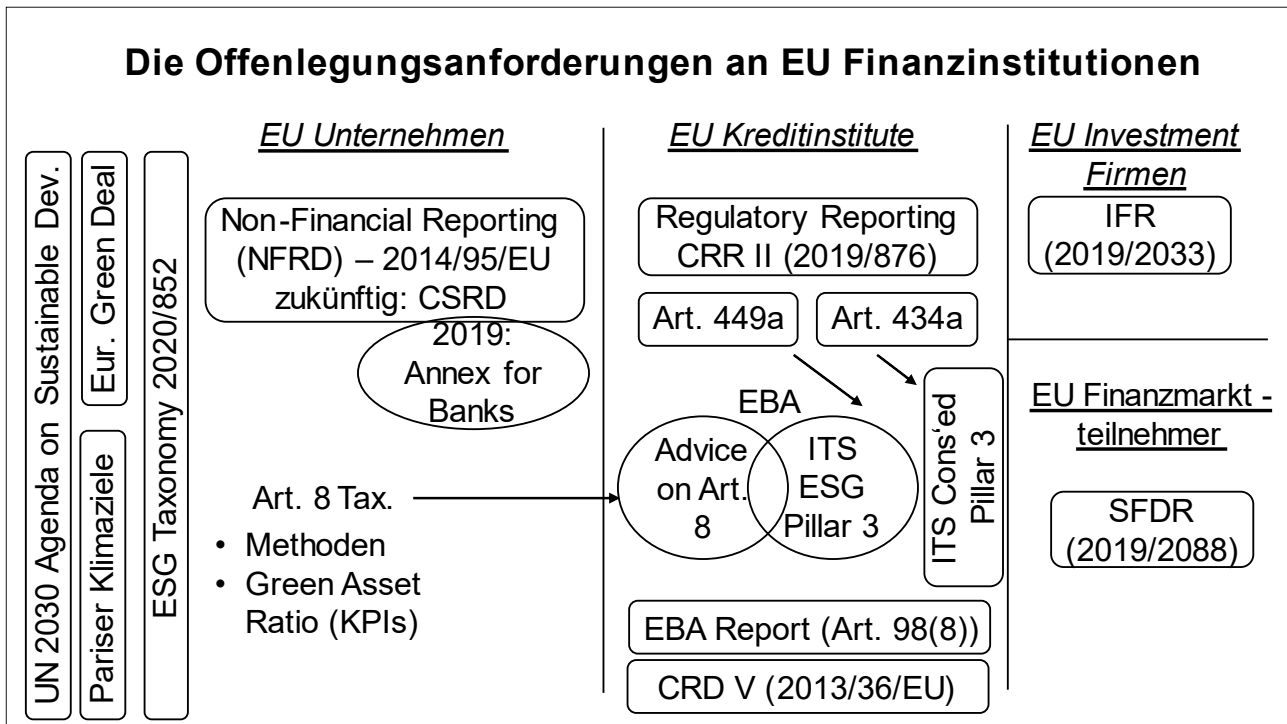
Die Offenlegungsanforderungen an EU Finanzinstitutionen

UN 2030 Agenda on Sustainable Dev.

Eur. Green Deal

Pariser Klimaziele

ESG Taxonomy 2020/852

EU Unternehmen

Non-Financial Reporting (NFRD) – 2014/95/EU zukünftig: CSRD

2019: Annex for Banks

Art. 8 Tax.

• Methoden
• Green Asset Ratio (KPIs)

EU Kreditinstitute

Regulatory Reporting CRR II (2019/876)

Art. 449a

Art. 434a

EBA

Advice on Art. 8

ITS ESG Pillar 3

ITS Cons'ed Pillar 3

EBA Report (Art. 98(8))

CRD V (2013/36/EU)

EU Investment Firmen

IFR (2019/2033)

EU Finanzmarkt - teilnehmer

SFDR (2019/2088)